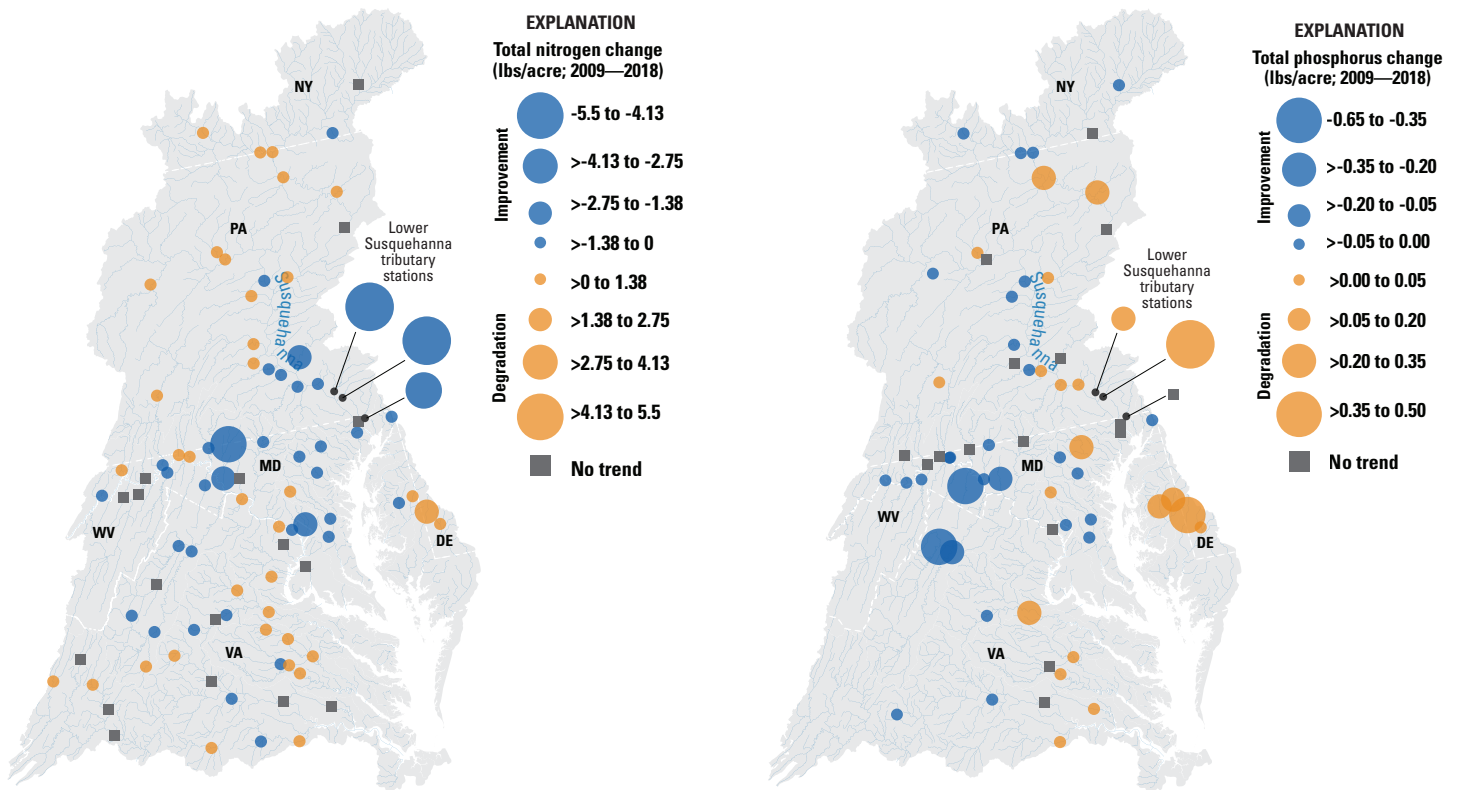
NY

PA

Lower Susquehanna tributary stations

Susquehanna

MD

WV

DE

VA

EXPLANATION

Total nitrogen change (lbs/acre; 2009—2018)

Improvement

-5.5 to -4.13

>-4.13 to -2.75

>-2.75 to -1.38

>-1.38 to 0

Degradation

>0 to 1.38

>1.38 to 2.75

>2.75 to 4.13

>4.13 to 5.5

No trend

NY

PA

Lower Susquehanna tributary stations

Susquehanna

MD

WV

DE

VA

EXPLANATION

Total phosphorus change (lbs/acre; 2009—2018)

Improvement

-0.65 to -0.35

>-0.35 to -0.20

>-0.20 to -0.05

>-0.05 to 0.00

Degradation

>0.00 to 0.05

>0.05 to 0.20

>0.20 to 0.35

>0.35 to 0.50

No trend